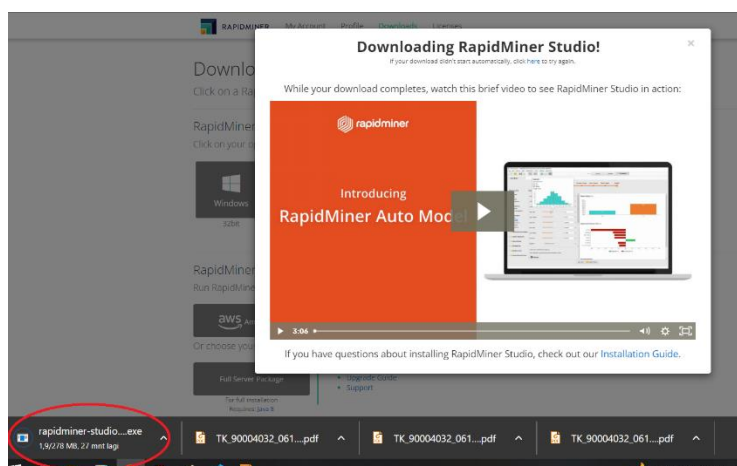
RAPIDMINER My Account Profile Downloads Licenses

Downlo
Click on a Ra

RapidMiner
Click on your op

Windows
32bit

RapidMiner
Run RapidMine

aws
Or choose you

Full Server Package
For full installation
Requires Java 8

Upgrade Guide
Support

Downloading RapidMiner Studio!
If your download didn't start automatically, click here to try again.

×

While your download completes, watch this brief video to see RapidMiner Studio in action:

rapidminer

Introducing
RapidMiner Auto Model

3:06

If you have questions about installing RapidMiner Studio, check out our Installation Guide.

rapidminer-studio....exe
1,9/278 MB, 27 mnt lagi

TK_90004032_061....pdf
TK_90004032_061....pdf
TK_90004032_061....pdf